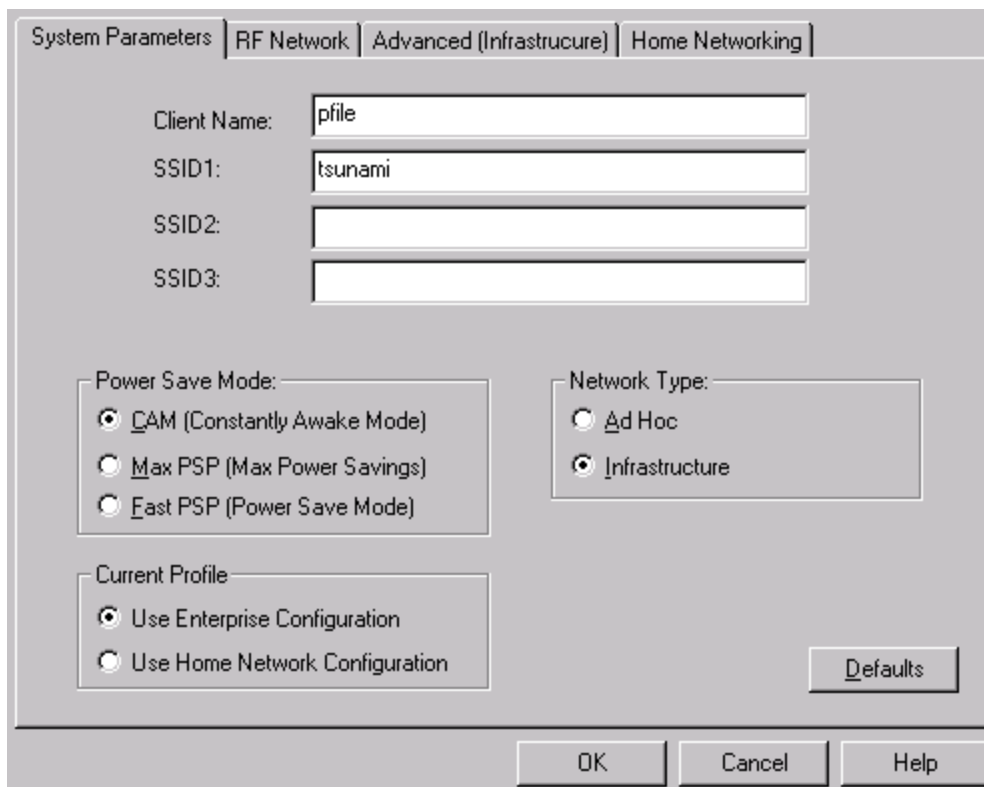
System Parameters | RF Network | Advanced (Infrastrucure) | Home Networking

Client Name: pfile
SSID1: tsunami
SSID2:
SSID3:

Power Save Mode:
CAM (Constantly Awake Mode)
Max PSP (Max Power Savings)
Fast PSP (Power Save Mode)

Network Type:
Ad Hoc
Infrastructure

Current Profile
Use Enterprise Configuration
Use Home Network Configuration

Defaults

OK
Cancel
Help